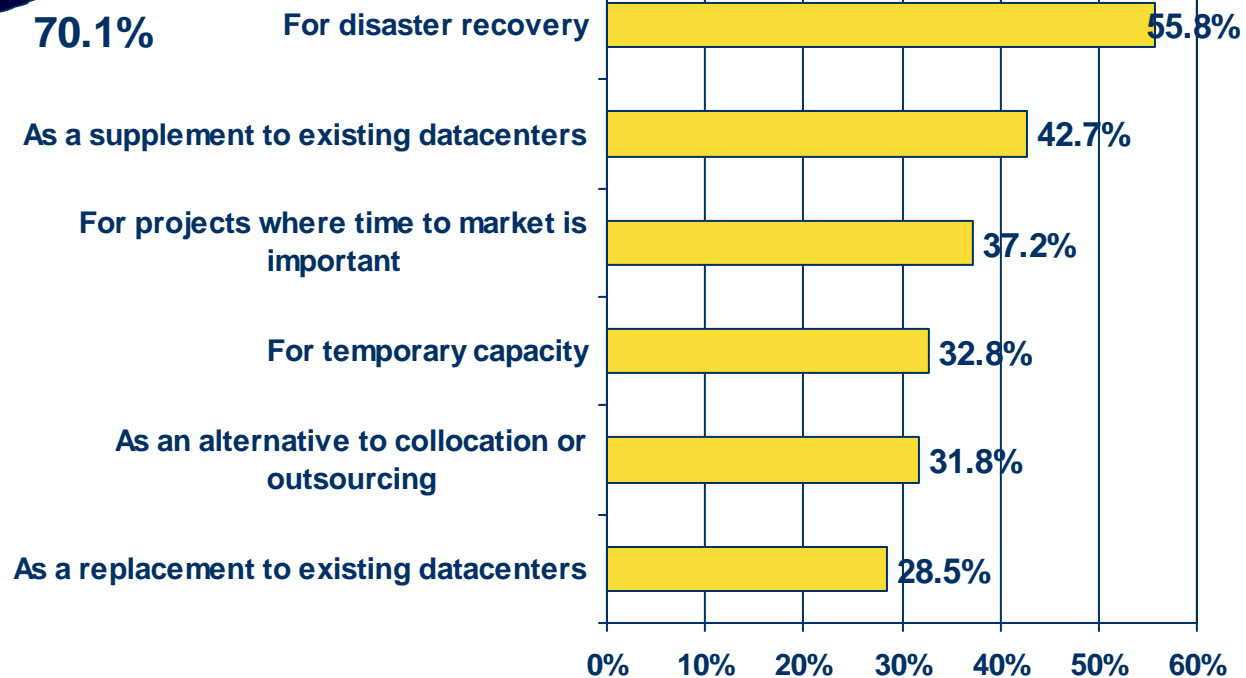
70.1%

For disaster recovery 55.8%

As a supplement to existing datacenters 42.7%

For projects where time to market is important 37.2%

For temporary capacity 32.8%

As an alternative to collocation or outsourcing 31.8%

As a replacement to existing datacenters 28.5%

0% 10% 20% 30% 40% 50% 60%